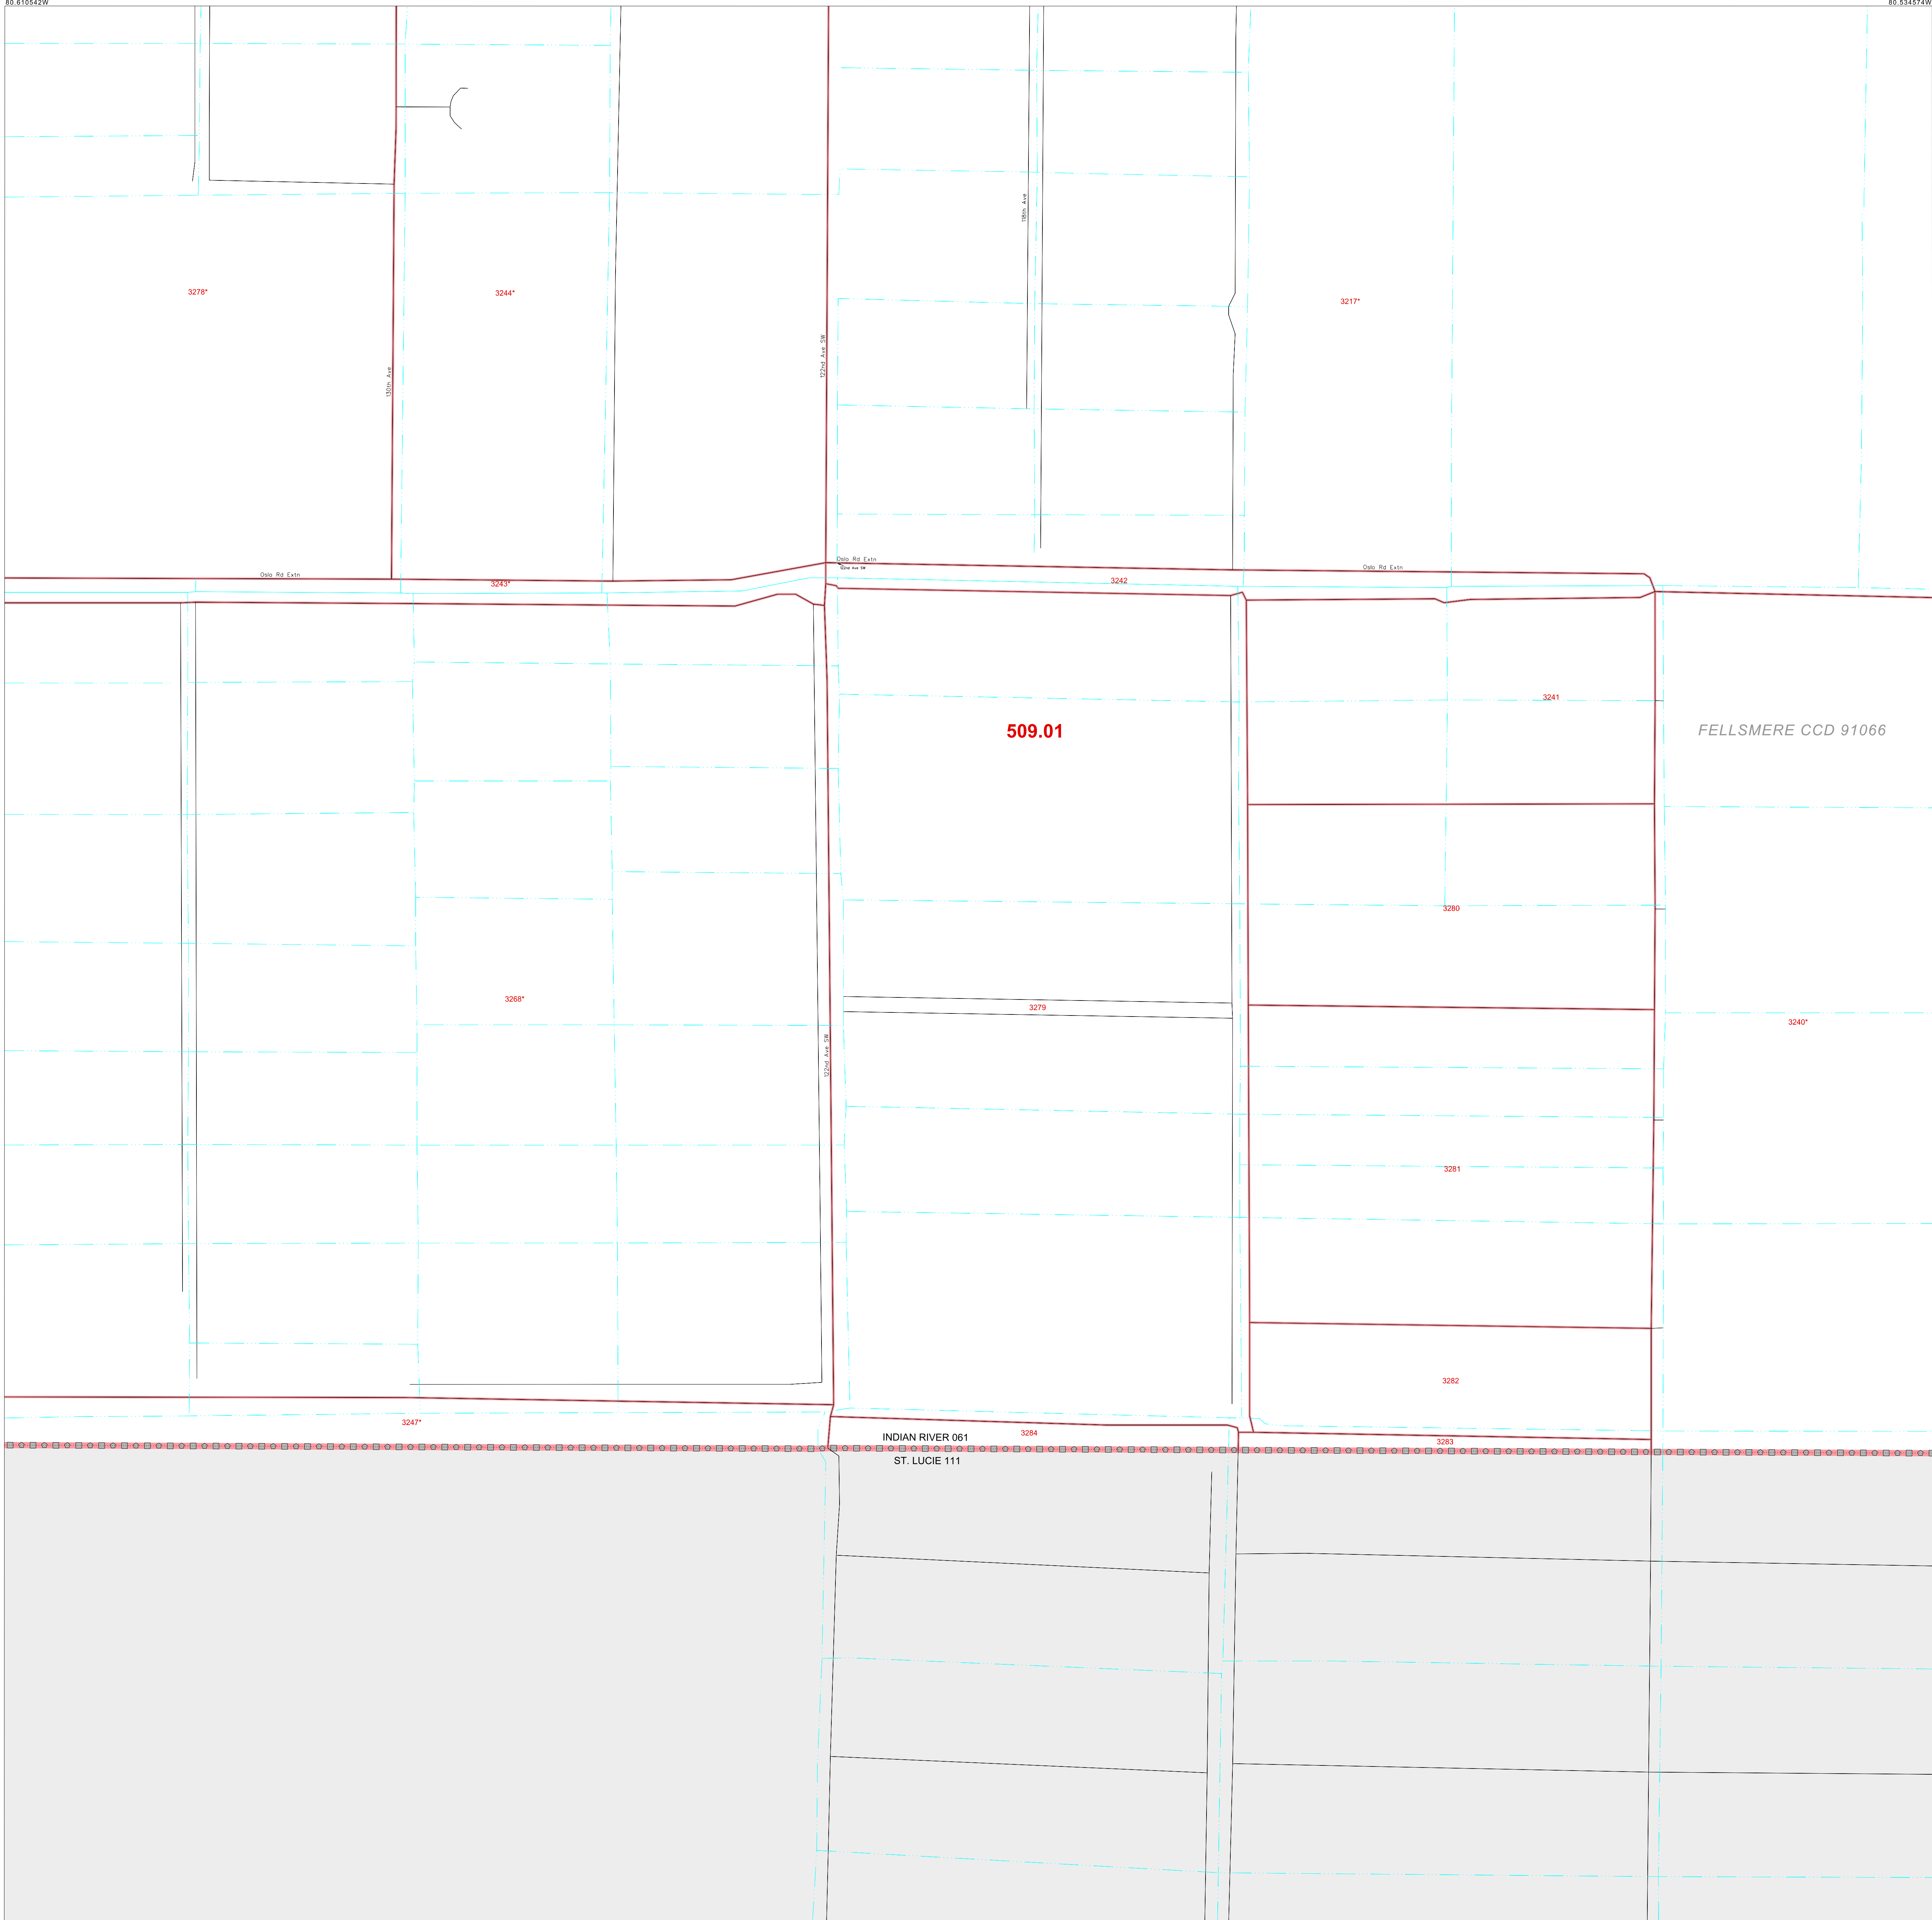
80.610542W

80.534574W

3278*

3244*

130th Ave

122nd Ave SW

126th Ave

3217*

Oslo Rd Extn

3243*

Oslo Rd Extn

122nd Ave SW

3242

Oslo Rd Extn

3241

509.01

FELLSMERE CCD 91066

3280

3268*

3279

122nd Ave SW

3240*

3281

3282

3247*

3284

3283

INDIAN RIVER 061

ST. LUCIE 111